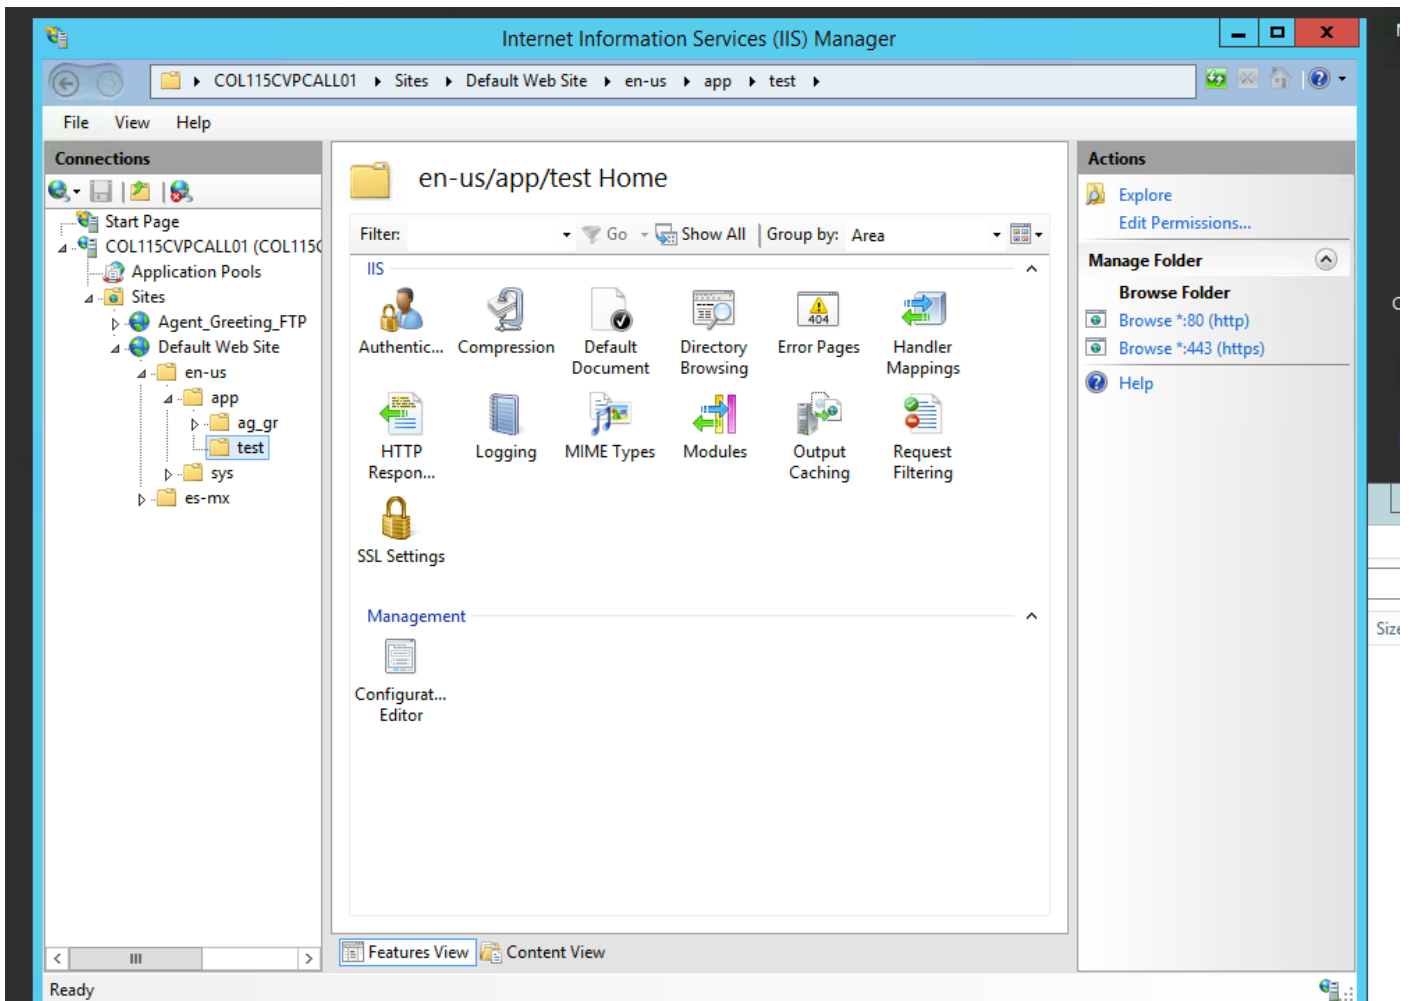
Internet Information Services (IIS) Manager

COL115CVPCALL01 ▸ Sites ▸ Default Web Site ▸ en-us ▸ app ▸ test ▸

File View Help

Connections

Start Page
COL115CVPCALL01 (COL115C
Application Pools
Sites
Agent_Greeting_FTP
Default Web Site
en-us
app
ag_gr
test
sys
es-mx

en-us/app/test Home

Filter: Go Show All Group by: Area

IIS

Authentic... Compression Default Document Directory Browsing Error Pages Handler Mappings

HTTP Respon... Logging MIME Types Modules Output Caching Request Filtering

SSL Settings

Management

Configurat... Editor

Features View Content View

Actions

Explore
Edit Permissions...

Manage Folder

Browse Folder
Browse *:80 (http)
Browse *:443 (https)

Help

Ready

Size